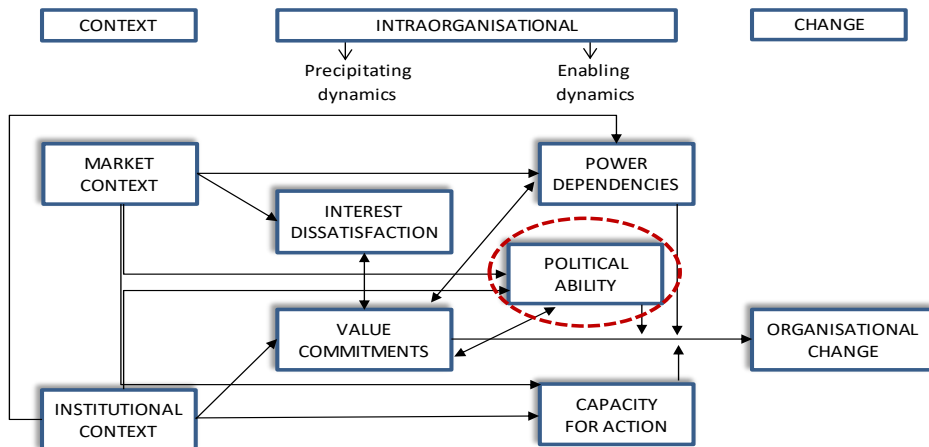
CONTEXT

INTRAORGANISATIONAL

CHANGE

Precipitating dynamics

Enabling dynamics

MARKET CONTEXT

POWER DEPENDENCIES

INTEREST DISSATISFACTION

POLITICAL ABILITY

VALUE COMMITMENTS

ORGANISATIONAL CHANGE

INSTITUTIONAL CONTEXT

CAPACITY FOR ACTION